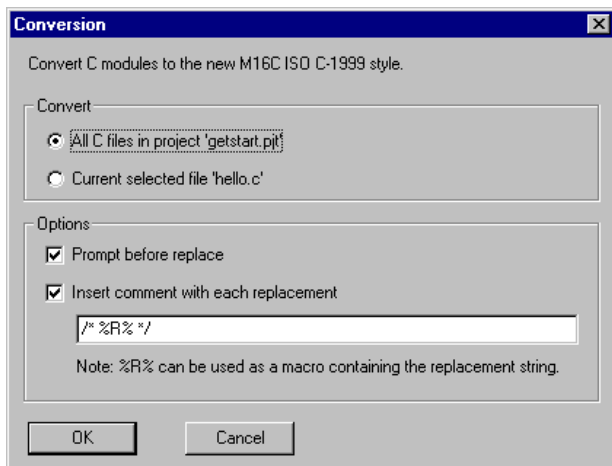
Conversion

Convert C modules to the new M16C ISO C-1999 style.

Convert

All C files in project 'getstart.pjt'

Current selected file 'hello.c'

Options

Prompt before replace

Insert comment with each replacement

/* %R% */

Note: %R% can be used as a macro containing the replacement string.

OK

Cancel